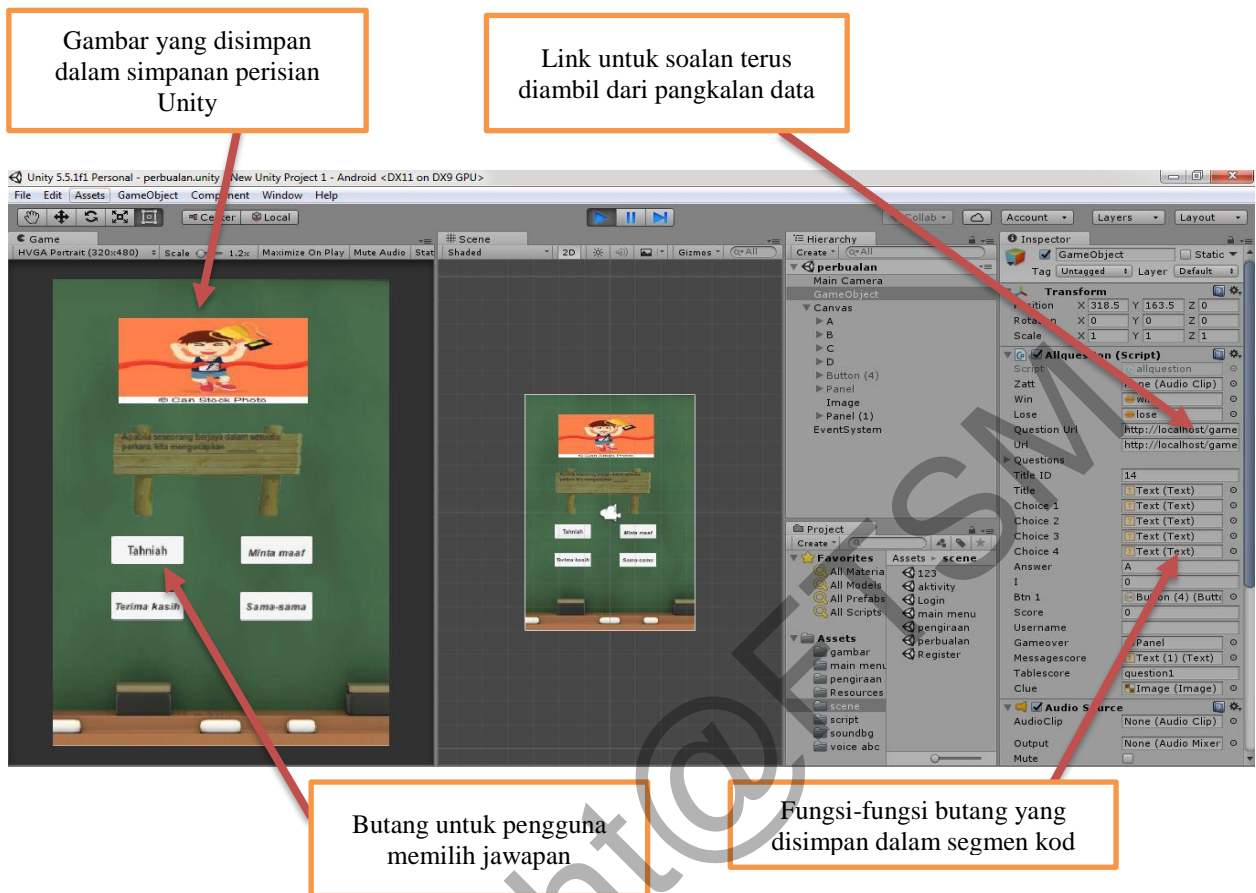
Gambar yang disimpan dalam simpanan perisian Unity

Link untuk soalan terus diambil dari pangkalan data

Unity 5.5.1f1 Personal - perbualan.unity - New Unity Project 1 - Android <DX11 on DX9 GPU>

File Edit Assets GameObject Component Window Help

Center Local

Collab Account Layers Layout

Game

HVGA Portrait (320x480) Scale 1.2x Maximize On Play Mute Audio Stat

Scene

Shaded 2D Gizmos

Hierarchy

Create

perbualan
Main Camera
GameObject
Canvas
A
B
C
D
Button (4)
Panel
Image
Panel (1)
EventSystem

Inspector

GameObject Static

Tag Untagged Layer Default

Transform

Position X 318.5 Y 163.5 Z 0
Rotation X 0 Y 0 Z 0
Scale X 1 Y 1 Z 1

Allquestion (Script)

Script allquestion
Zatt None (Audio Clip)
Win win
Lose lose
Question Url http://localhost/game
Url http://localhost/game
Questions
Title ID 14
Title Text (Text)
Choice 1 Text (Text)
Choice 2 Text (Text)
Choice 3 Text (Text)
Choice 4 Text (Text)
Answer A
I 0
Btn 1 Button (4) (Butto
Score 0
Username
Gameover Panel
Messagescore Text (1) (Text)
Tablescore question1
Clue Image (Image)

Audio Source

AudioClip None (Audio Clip)
Output None (Audio Mixer
Mute

© Can Stock Photo

Apabila seseorang berjaya dalam sesuatu perkara, kita mengucapkan....

Tahniah
Minta maaf
Terima kasih
Sama-sama

Project

Create

Favorites
All Materials
All Models
All Prefabs
All Scripts

Assets
gambar
main menu
pengiraan
Resources
scene
script
soundbg
voice abc

Assets ▸ scene
123
aktivity
Login
main menu
pengiraan
perbualan
Register

Butang untuk pengguna memilih jawapan

Fungsi-fungsi butang yang disimpan dalam segmen kod